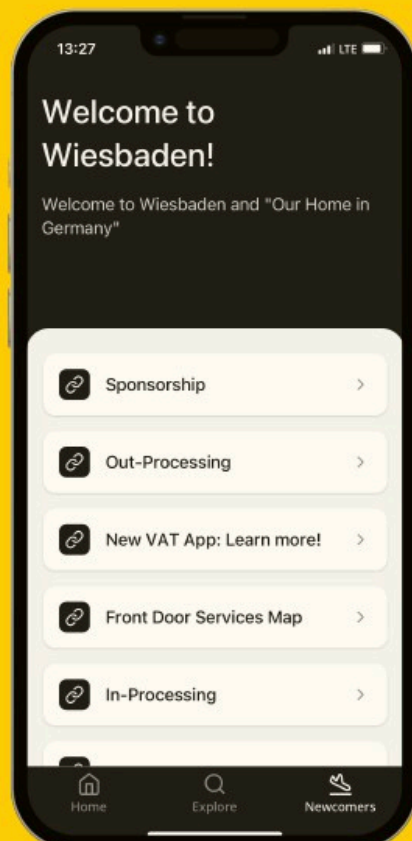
13:27

LTE

Welcome to Wiesbaden!

Welcome to Wiesbaden and "Our Home in Germany"

Sponsorship

Out-Processing

New VAT App: Learn more!

Front Door Services Map

In-Processing

Home

Explore

Newcomers